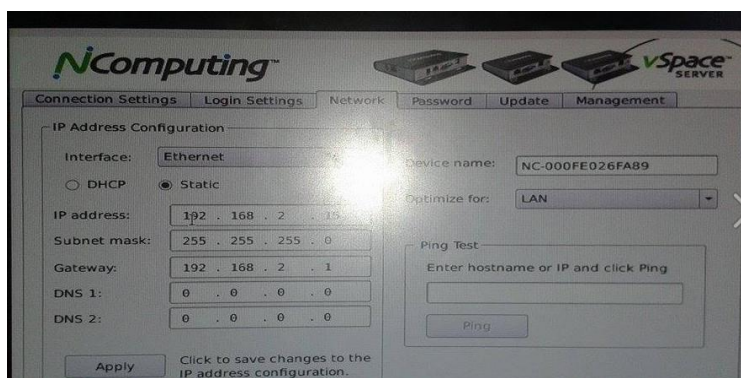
NComputing
vSpace SERVER

Connection Settings | Login Settings | Network | Password | Update | Management

IP Address Configuration
Interface: Ethernet
DHCP Static
IP address: 192 . 168 . 2 . 15
Subnet mask: 255 . 255 . 255 . 0
Gateway: 192 . 168 . 2 . 1
DNS 1: 0 . 0 . 0 . 0
DNS 2: 0 . 0 . 0 . 0

Apply
Click to save changes to the IP address configuration.

Device name: NC-000FE026FA89
Optimize for: LAN

Ping Test
Enter hostname or IP and click Ping
Ping